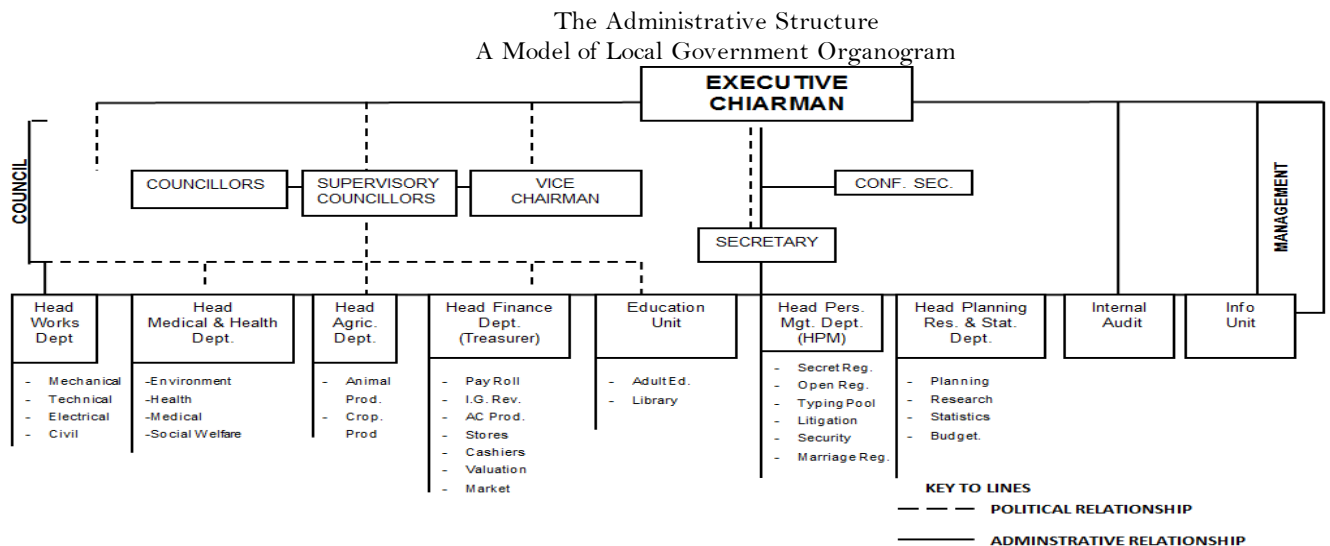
The Administrative Structure
A Model of Local Government Organogram

EXECUTIVE CHIARMAN

COUNCIL

MANAGEMENT

COUNCILLORS

SUPERVISORY COUNCILLORS

VICE CHAIRMAN

CONF. SEC.

SECRETARY

Head Works Dept
- Mechanical
- Technical
- Electrical
- Civil

Head Medical & Health Dept.
-Environment
-Health
-Medical
-Social Welfare

Head Agric. Dept.
- Animal Prod.
- Crop. Prod

Head Finance Dept. (Treasurer)
- Pay Roll
- I.G. Rev.
- AC Prod.
- Stores
- Cashiers
- Valuation
- Market

Education Unit
- Adult Ed.
- Library

Head Pers. Mgt. Dept. (HPM)
- Secret Reg.
- Open Reg.
- Typing Pool
- Litigation
- Security
- Marriage Reg.

Head Planning Res. & Stat. Dept.
- Planning
- Research
- Statistics
- Budget.

Internal Audit

Info Unit

KEY TO LINES
POLITICAL RELATIONSHIP
ADMINSTRATIVE RELATIONSHIP